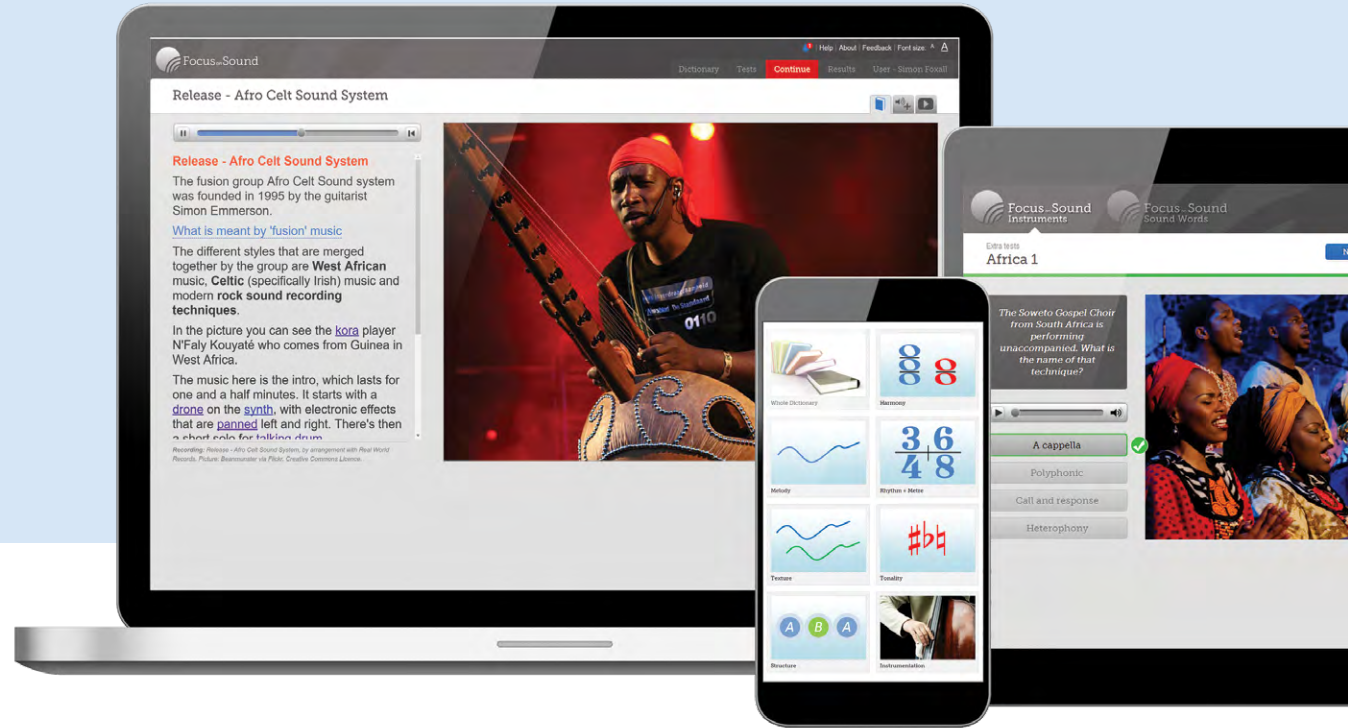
Focus on Sound

Help | About | Feedback | Font size A A

Dictionary Tests Continue Results User - Simon Foxall

Release - Afro Celt Sound System

Release - Afro Celt Sound System

The fusion group Afro Celt Sound system was founded in 1995 by the guitarist Simon Emmerson.

What is meant by 'fusion' music

The different styles that are merged together by the group are **West African** music, **Celtic** (specifically Irish) music and modern **rock sound recording techniques**.

In the picture you can see the kora player N'Faly Kouyaté who comes from Guinea in West Africa.

The music here is the intro, which lasts for one and a half minutes. It starts with a drone on the synth, with electronic effects that are panned left and right. There's then a short solo for talking drum

Recording: Release - Afro Celt Sound System, by arrangement with Real World Records. Picture: Beamounster via Flickr, Creative Commons Licence.

Focus on Sound Instruments
Focus on Sound Sound Words

Extra tests
Africa 1

The Soweto Gospel Choir from South Africa is performing unaccompanied. What is the name of that technique?

A cappella
Polyphonic
Call and response
Heterophony

Whole Dictionary
Harmony
Melody
Rhythm + Metre
Texture
Tonality
Structure
Instrumentation